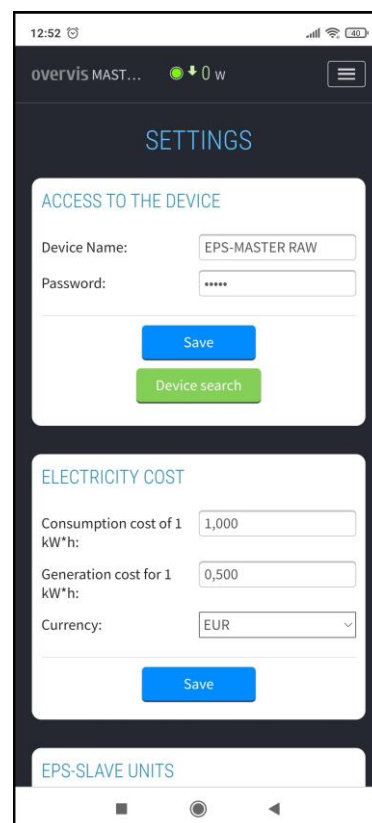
12:52

40

overvis MAST...

0 w

SETTINGS

ACCESS TO THE DEVICE

Device Name: EPS-MASTER RAW

Password: •••••

Save

Device search

ELECTRICITY COST

Consumption cost of 1 kW*h: 1,000

Generation cost for 1 kW*h: 0,500

Currency: EUR

Save

EPS-SLAVE UNITS